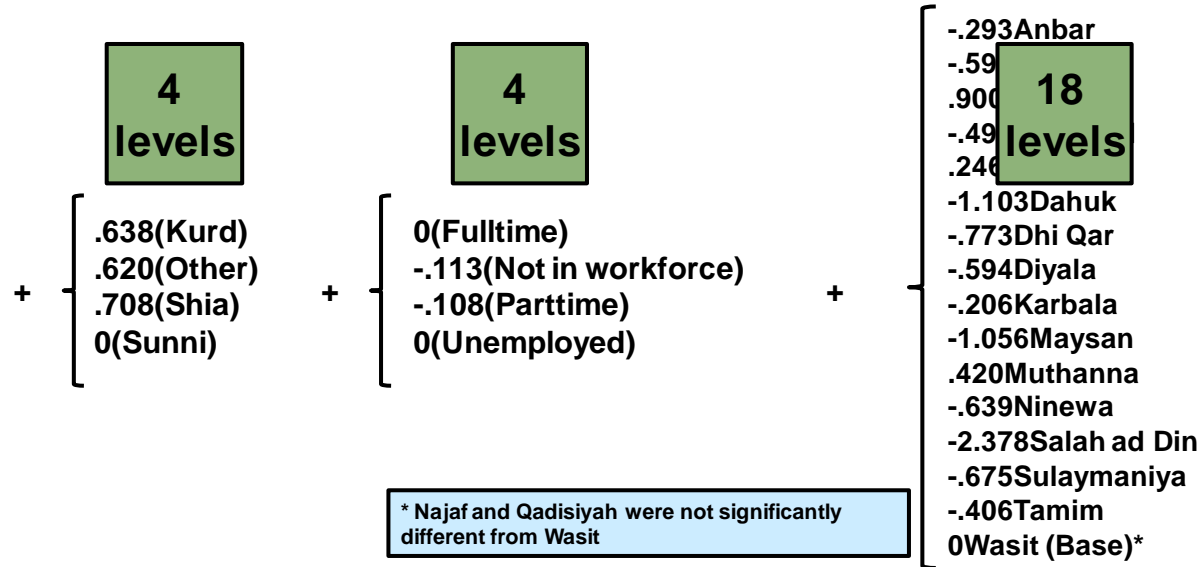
4 levels

+ .638(Kurd)
.620(Other)
.708(Shia)
0(Sunni)

4 levels

+ 0(Fulltime)
-.113(Not in workforce)
-.108(Parttime)
0(Unemployed)

18 levels

+ -.293Anbar
-.59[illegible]
.90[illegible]
-.49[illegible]
.24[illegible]
-1.103Dahuk
-.773Dhi Qar
-.594Diyala
-.206Karbala
-1.056Maysan
.420Muthanna
-.639Ninewa
-2.378Salah ad Din
-.675Sulaymaniya
-.406Tamim
0Wasit (Base)*

* Najaf and Qadisiyah were not significantly different from Wasit